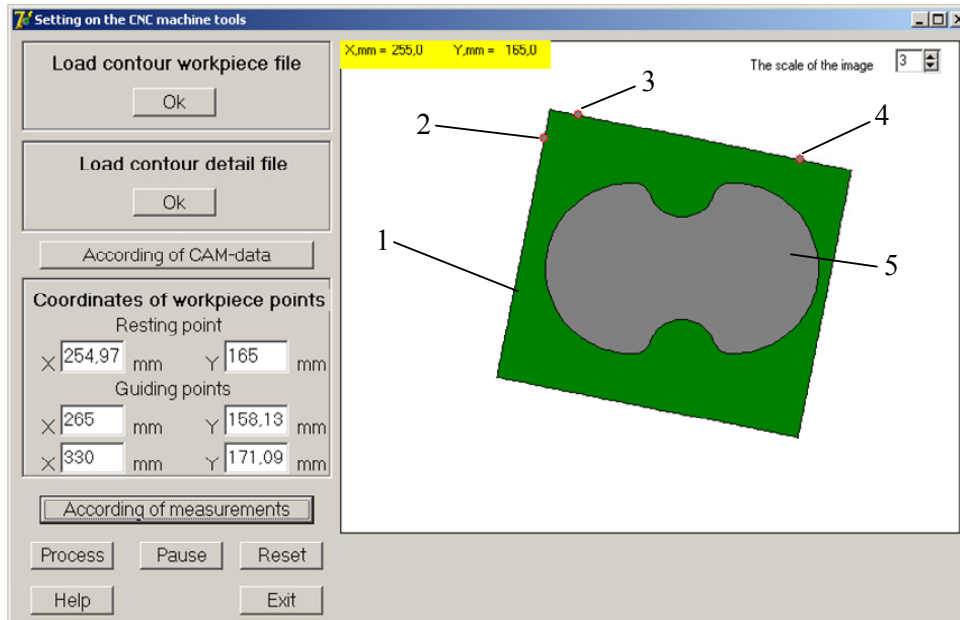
Setting on the CNC machine tools

Load contour workpiece file
Ok

Load contour detail file
Ok

According of CAM-data

Coordinates of workpiece points
Resting point
X 254,97 mm Y 165 mm
Guiding points
X 265 mm Y 158,13 mm
X 330 mm Y 171,09 mm

According of measurements

Process Pause Reset

Help Exit

X,mm = 255,0 Y,mm = 165,0

The scale of the image 3

3
2
4
1
5